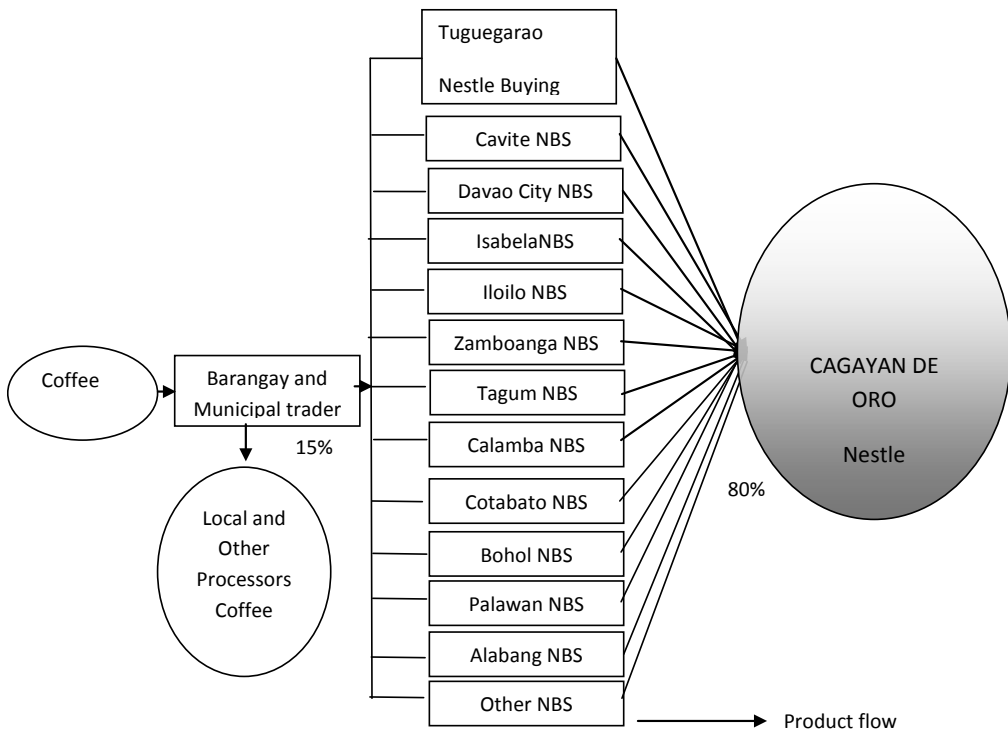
Tuguegarao

Nestle Buying

Cavite NBS

Davao City NBS

IsabelaNBS

Iloilo NBS

Zamboanga NBS

Tagum NBS

Calamba NBS

Cotabato NBS

Bohol NBS

Palawan NBS

Alabang NBS

Other NBS

Coffee

Barangay and Municipal trader

15%

Local and Other Processors Coffee

CAGAYAN DE ORO

Nestle

80%

Product flow